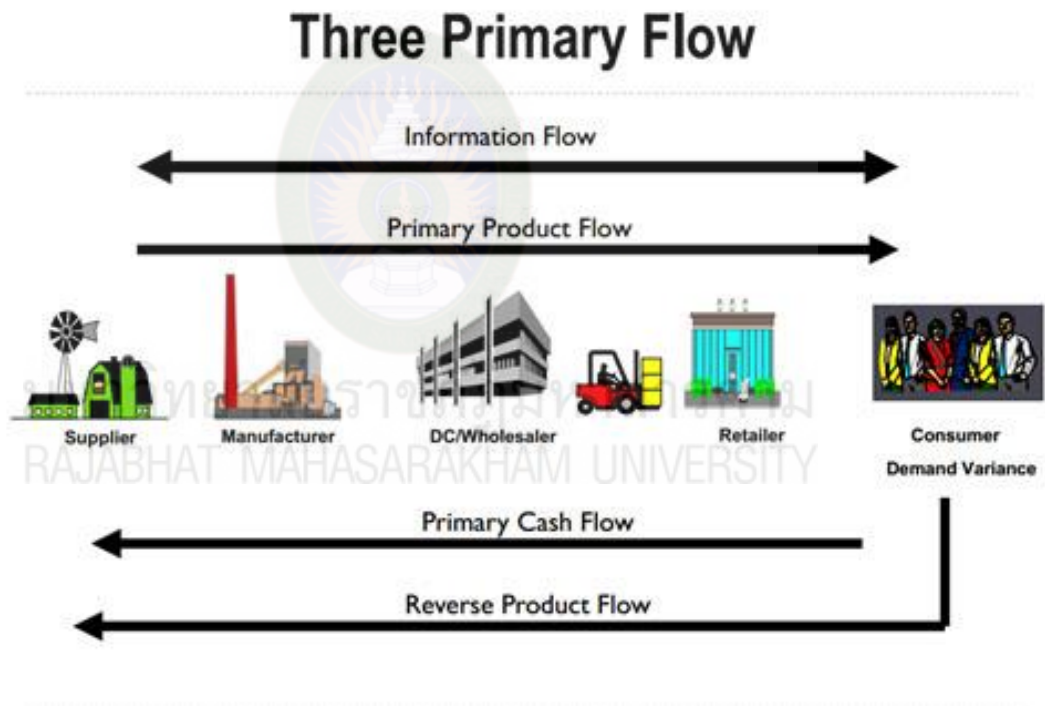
Three Primary Flow

Information Flow

Primary Product Flow

Supplier

Manufacturer

DC/Wholesaler

Retailer

Consumer

Demand Variance

มหาวิทยาลัยราชภัฏมหาสารคาม
RAJABHAT MAHASARAKHAM UNIVERSITY

Primary Cash Flow

Reverse Product Flow